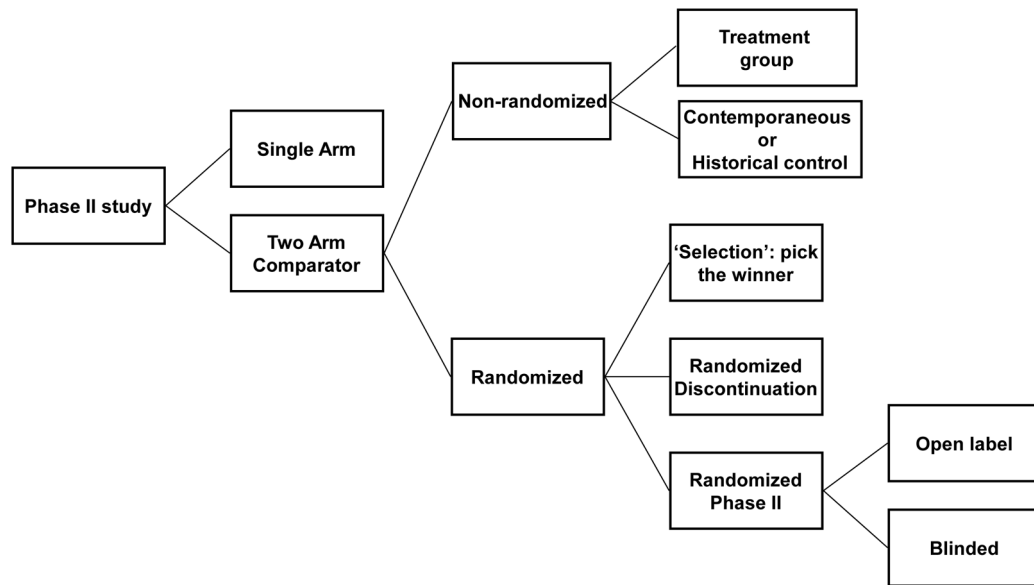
Phase II study

Single Arm

Two Arm Comparator

Non-randomized

Treatment group

Contemporaneous or Historical control

Randomized

'Selection': pick the winner

Randomized Discontinuation

Randomized Phase II

Open label

Blinded